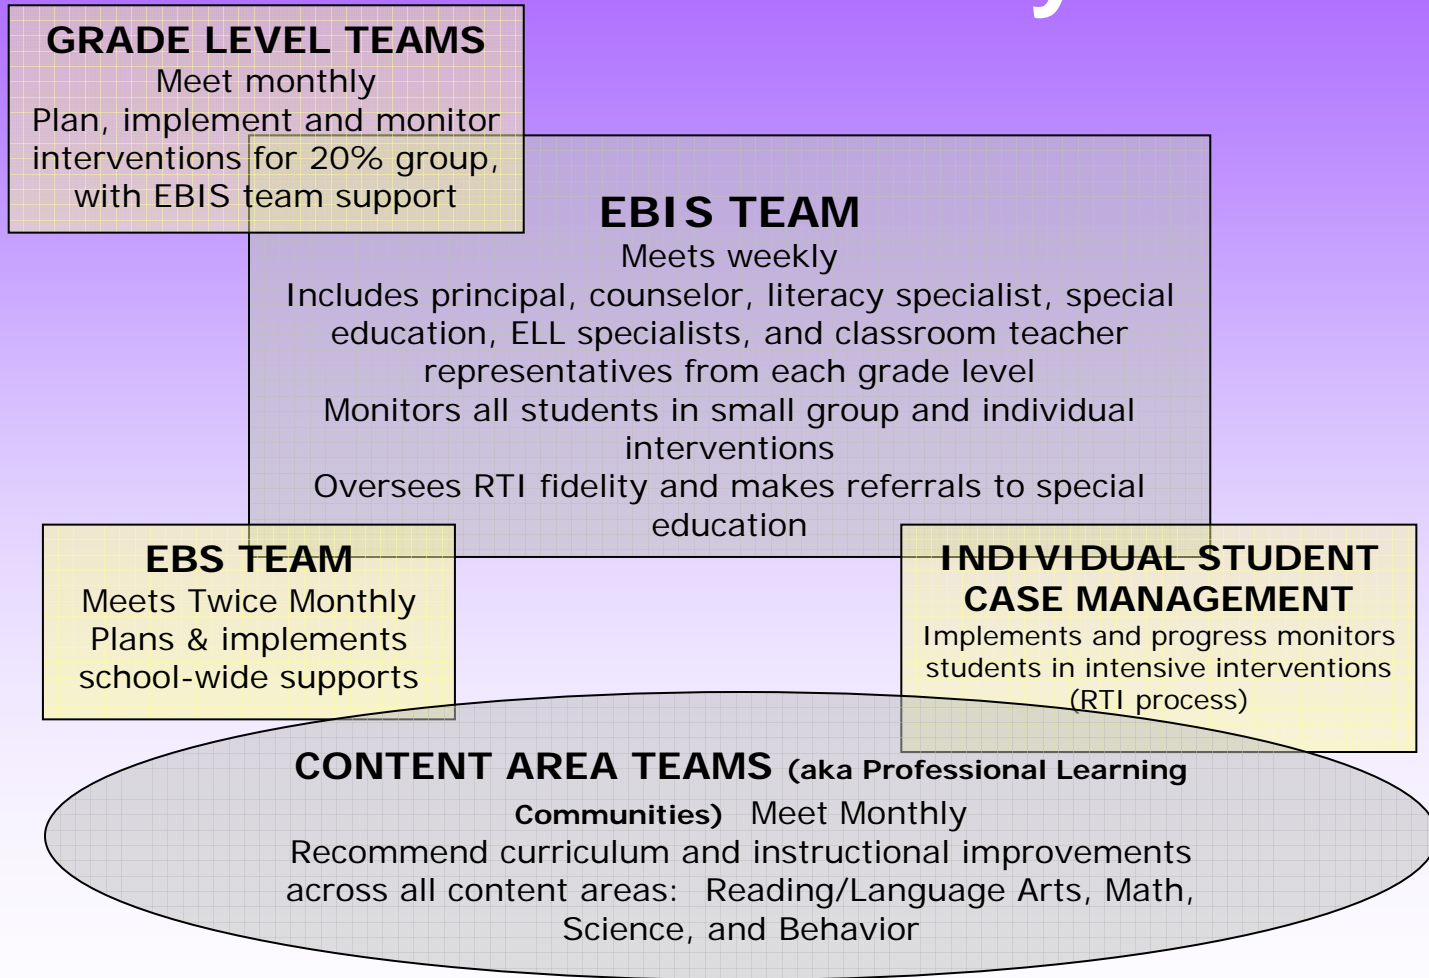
GRADE LEVEL TEAMS
Meet monthly
Plan, implement and monitor interventions for 20% group, with EBIS team support

EBIS TEAM
Meets weekly
Includes principal, counselor, literacy specialist, special education, ELL specialists, and classroom teacher representatives from each grade level
Monitors all students in small group and individual interventions
Oversees RTI fidelity and makes referrals to special education

EBS TEAM
Meets Twice Monthly
Plans & implements school-wide supports

INDIVIDUAL STUDENT CASE MANAGEMENT
Implements and progress monitors students in intensive interventions (RTI process)

CONTENT AREA TEAMS (aka Professional Learning Communities) Meet Monthly
Recommend curriculum and instructional improvements across all content areas: Reading/Language Arts, Math, Science, and Behavior